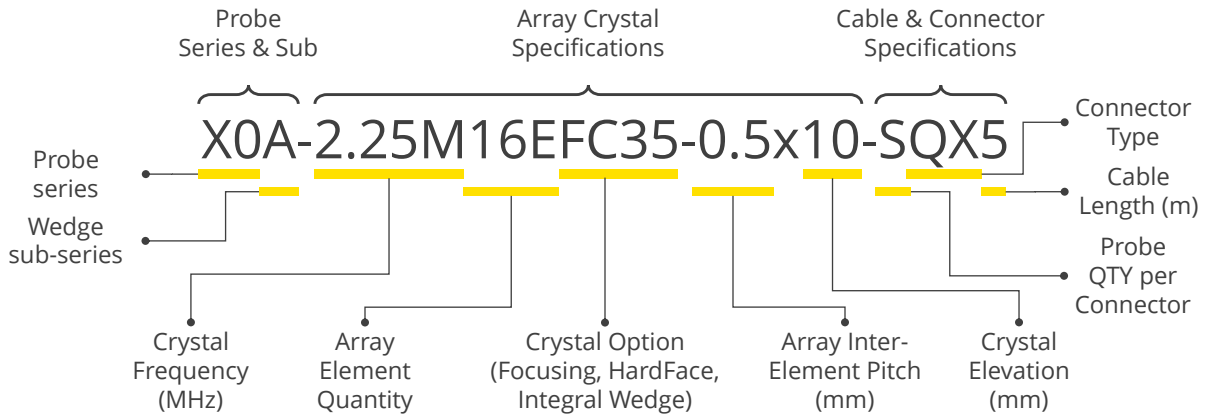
Probe Series & Sub

Array Crystal Specifications

Cable & Connector Specifications

X0A-2.25M16EFC35-0.5x10-SQX5

Connector Type

Probe series

Cable Length (m)

Wedge sub-series

Probe QTY per Connector

Crystal Frequency (MHz)

Array Element Quantity

Crystal Option (Focusing, HardFace, Integral Wedge)

Array Inter-Element Pitch (mm)

Crystal Elevation (mm)